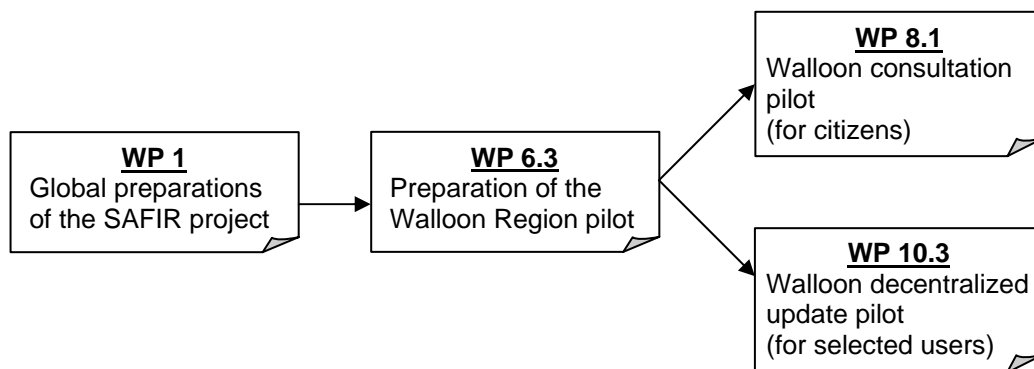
WP 1
Global preparations of the SAFIR project

WP 6.3
Preparation of the Walloon Region pilot

WP 8.1
Walloon consultation pilot
(for citizens)

WP 10.3
Walloon decentralized update pilot
(for selected users)